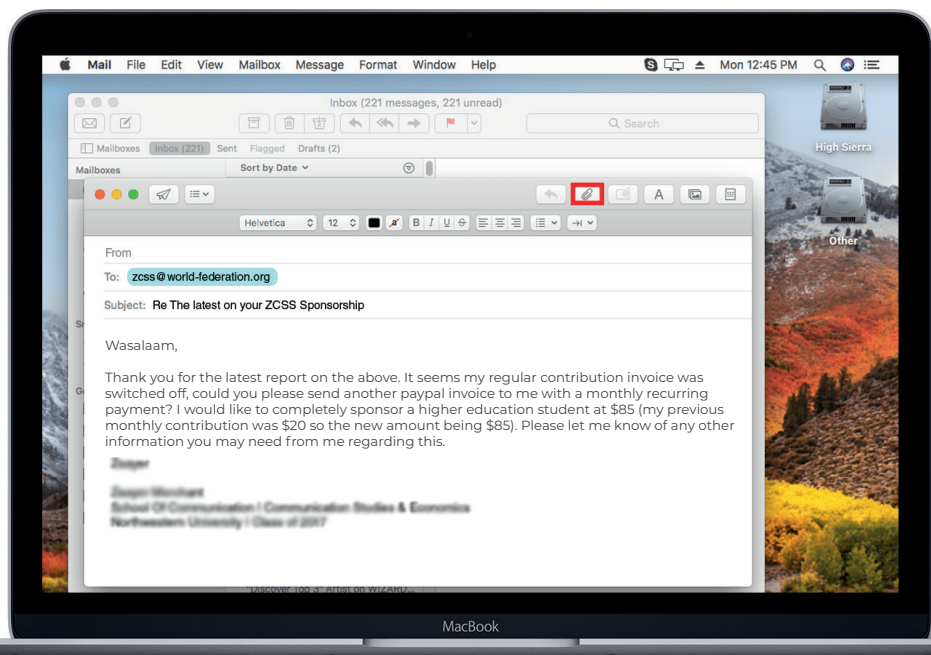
Mail File Edit View Mailbox Message Format Window Help

Mon 12:45 PM

Inbox (221 messages, 221 unread)

Search

Mailboxes Inbox (221) Sent Flagged Drafts (2)

Mailboxes

Sort by Date

High Sierra

Other

Helvetica 12

From

To: zcss@world-federation.org

Subject: Re The latest on your ZCSS Sponsorship

Wasalaam,

Thank you for the latest report on the above. It seems my regular contribution invoice was switched off, could you please send another paypal invoice to me with a monthly recurring payment? I would like to completely sponsor a higher education student at $85 (my previous monthly contribution was $20 so the new amount being $85). Please let me know of any other information you may need from me regarding this.

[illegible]

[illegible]
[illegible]
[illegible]

"Discover Top 3" Artist on WIZARD...

MacBook